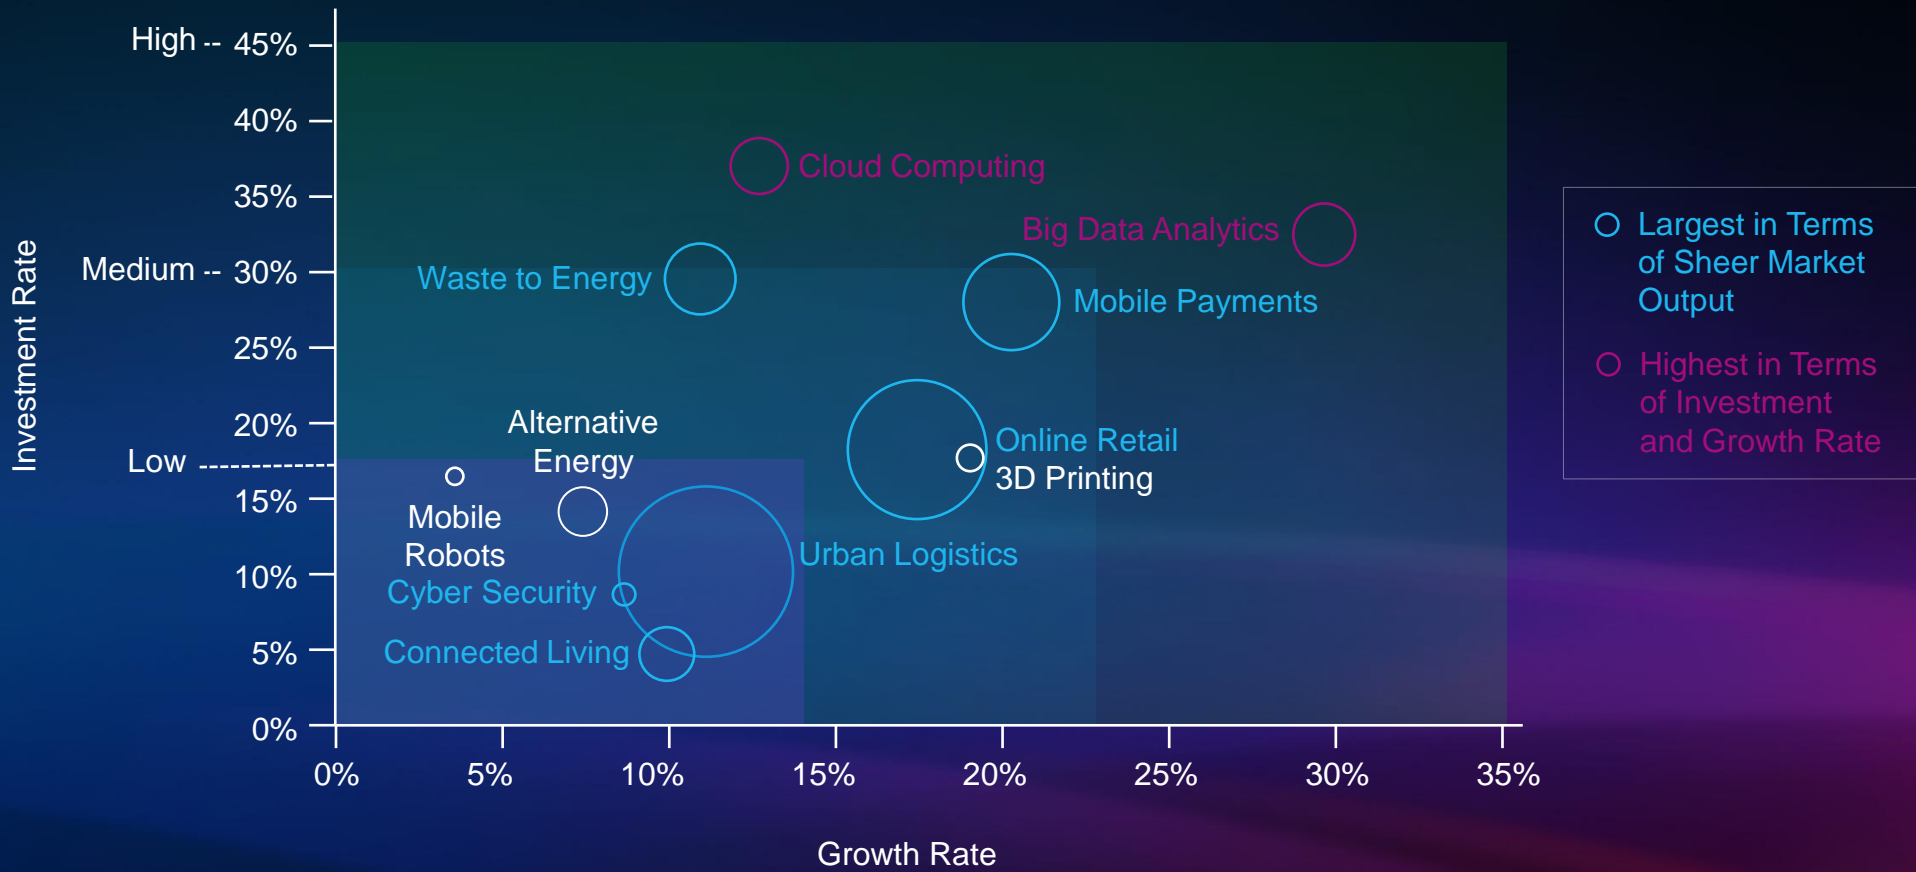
High -- 45%

40%

35%

Medium -- 30%

25%

20%

Low

15%

10%

5%

0%

Investment Rate

Cloud Computing

Big Data Analytics

Waste to Energy

Mobile Payments

Alternative Energy

Online Retail

3D Printing

Mobile Robots

Cyber Security

Urban Logistics

Connected Living

0% 5% 10% 15% 20% 25% 30% 35%

Growth Rate

Largest in Terms of Sheer Market Output

Highest in Terms of Investment and Growth Rate